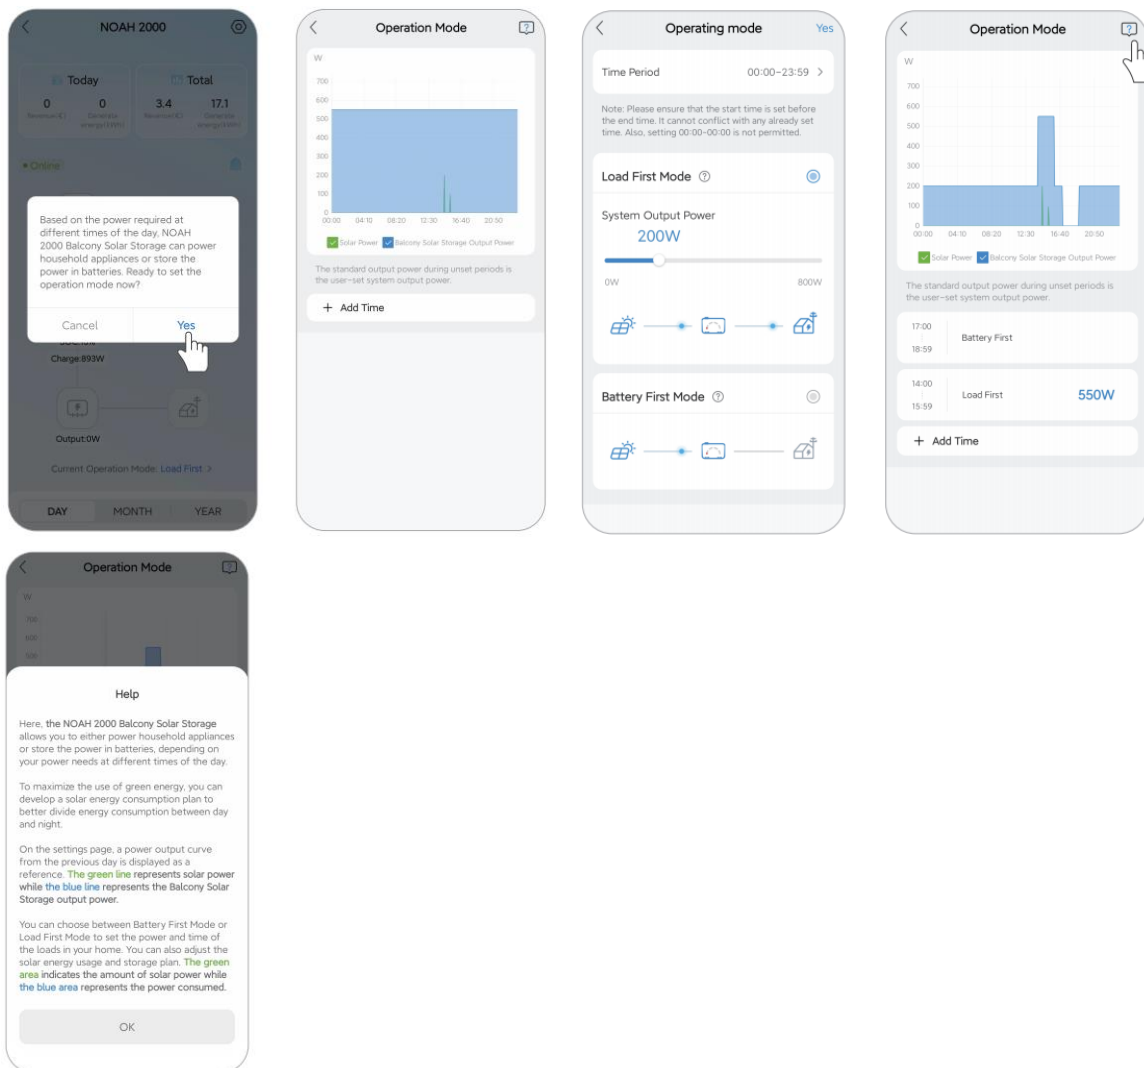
NOAH 2000

Today

Total

0

0

3.4

17.1

Revenue(€)

Generate energy(kWh)

Revenue(€)

Generate energy(kWh)

• Online

Based on the power required at different times of the day, NOAH 2000 Balcony Solar Storage can power household appliances or store the power in batteries. Ready to set the operation mode now?

Cancel

Yes

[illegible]

Charge:893W

Output:0W

Current Operation Mode: Load First >

DAY

MONTH

YEAR

Operation Mode

W

700

600

500

400

300

200

100

0

00:00

04:10

08:20

12:30

16:40

20:50

Solar Power

Balcony Solar Storage Output Power

The standard output power during unset periods is the user-set system output power.

+ Add Time

Operating mode

Yes

Time Period

00:00~23:59 >

Note: Please ensure that the start time is set before the end time. It cannot conflict with any already set time. Also, setting 00:00-00:00 is not permitted.

Load First Mode

System Output Power

200W

0W

800W

Battery First Mode

Operation Mode

W

700

600

500

400

300

200

100

0

00:00

04:10

08:20

12:30

16:40

20:50

Solar Power

Balcony Solar Storage Output Power

The standard output power during unset periods is the user-set system output power.

17:00

18:59

Battery First

14:00

15:59

Load First

550W

+ Add Time

Operation Mode

W

700

600

500

Help

Here, the NOAH 2000 Balcony Solar Storage allows you to either power household appliances or store the power in batteries, depending on your power needs at different times of the day.

To maximize the use of green energy, you can develop a solar energy consumption plan to better divide energy consumption between day and night.

On the settings page, a power output curve from the previous day is displayed as a reference. The green line represents solar power while the blue line represents the Balcony Solar Storage output power.

You can choose between Battery First Mode or Load First Mode to set the power and time of the loads in your home. You can also adjust the solar energy usage and storage plan. The green area indicates the amount of solar power while the blue area represents the power consumed.

OK